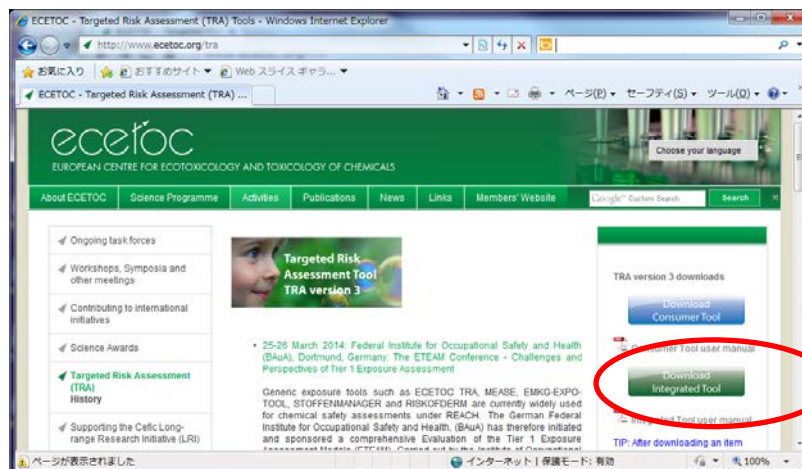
ECETOC - Targeted Risk Assessment (TRA) Tools - Windows Internet Explorer

http://www.ecetoc.org/tra

お気に入り | おすすめサイト ▾ | Web スライス ギャラ... ▾

ECETOC - Targeted Risk Assessment (TRA) ...

ページ(P) ▾ セーフティ(S) ▾ ツール(O) ▾

ecetoc
EUROPEAN CENTRE FOR ECOTOXICOLOGY AND TOXICOLOGY OF CHEMICALS

Choose your language

About ECETOC | Science Programme | Activities | Publications | News | Links | Members' Website | Google Custom Search | Search

Ongoing task forces

Workshops, Symposia and other meetings

Contributing to international initiatives

Science Awards

Targeted Risk Assessment (TRA)
History

Supporting the Cefic Long-range Research Initiative (LRI)

Targeted Risk Assessment Tool TRA version 3

• 25-26 March 2014: Federal Institute for Occupational Safety and Health (BAuA), Dortmund, Germany: The ETEAM Conference - Challenges and Perspectives of Tier 1 Exposure Assessment

Generic exposure tools such as ECETOC TRA, MEASE, EMKG-EXPO-TOOL, STOFFENMANAGER and RISKOFDERM are currently widely used for chemical safety assessments under REACH. The German Federal Institute for Occupational Safety and Health, (BAuA) has therefore initiated and sponsored a comprehensive Evaluation of the Tier 1 Exposure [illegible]

TRA version 3 downloads

Download Consumer Tool

Consumer Tool user manual

Download Integrated Tool

Integrated Tool user manual

TIP: After downloading an item

ページが表示されました

インターネット | 保護モード: 有効

100%